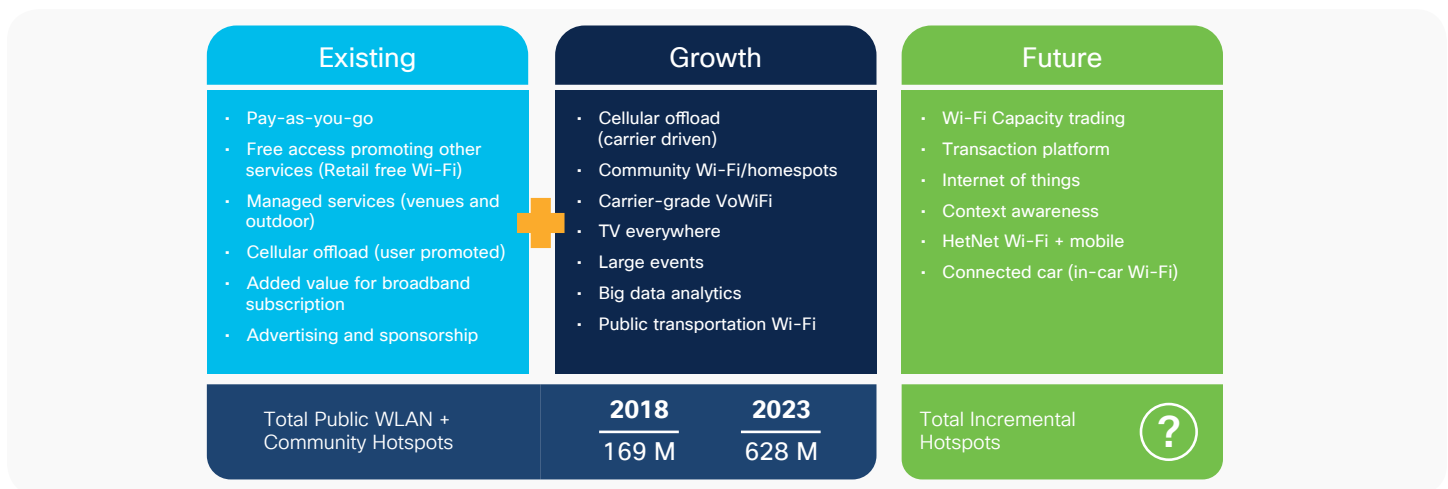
Existing

Pay-as-you-go
Free access promoting other services (Retail free Wi-Fi)
Managed services (venues and outdoor)
Cellular offload (user promoted)
Added value for broadband subscription
Advertising and sponsorship

Growth

Cellular offload (carrier driven)
Community Wi-Fi/homespots
Carrier-grade VoWiFi
TV everywhere
Large events
Big data analytics
Public transportation Wi-Fi

Future

Wi-Fi Capacity trading
Transaction platform
Internet of things
Context awareness
HetNet Wi-Fi + mobile
Connected car (in-car Wi-Fi)

Total Public WLAN + Community Hotspots

| 2018 | 2023 |
|---|---|
| 169 M | 628 M |

Total Incremental Hotspots

?